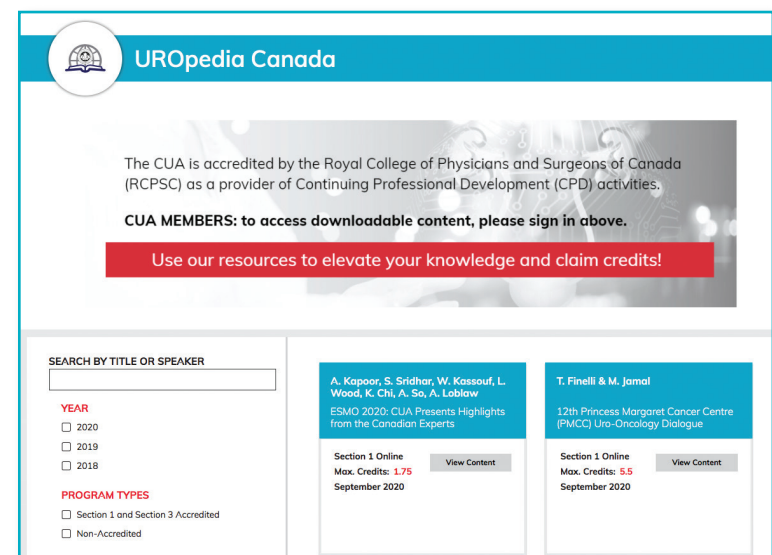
UROpedia Canada

The CUA is accredited by the Royal College of Physicians and Surgeons of Canada (RCPSC) as a provider of Continuing Professional Development (CPD) activities.

CUA MEMBERS: to access downloadable content, please sign in above.

Use our resources to elevate your knowledge and claim credits!

SEARCH BY TITLE OR SPEAKER

YEAR
☐ 2020
☐ 2019
☐ 2018

PROGRAM TYPES
☐ Section 1 and Section 3 Accredited
☐ Non-Accredited

A. Kapoor, S. Sridhar, W. Kassouf, L. Wood, K. Chi, A. So, A. Loblaw
ESMO 2020: CUA Presents Highlights from the Canadian Experts
Section 1 Online
Max. Credits: 1.75
September 2020
View Content

T. Finelli & M. Jamal
12th Princess Margaret Cancer Centre (PMCC) Uro-Oncology Dialogue
Section 1 Online
Max. Credits: 5.5
September 2020
View Content